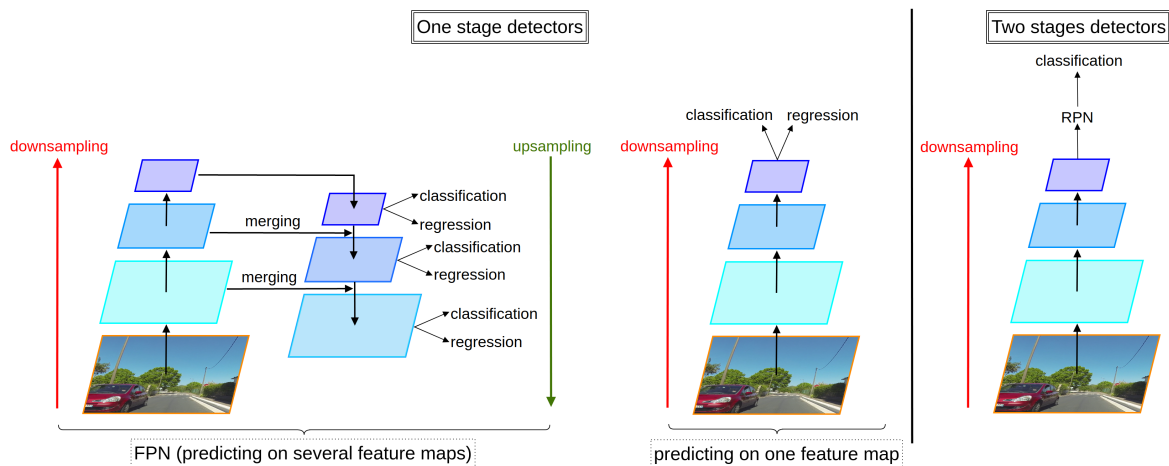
One stage detectors

Two stages detectors

downsampling

merging

merging

classification

regression

classification

regression

classification

regression

upsampling

FPN (predicting on several feature maps)

classification

regression

downsampling

predicting on one feature map

classification

RPN

downsampling